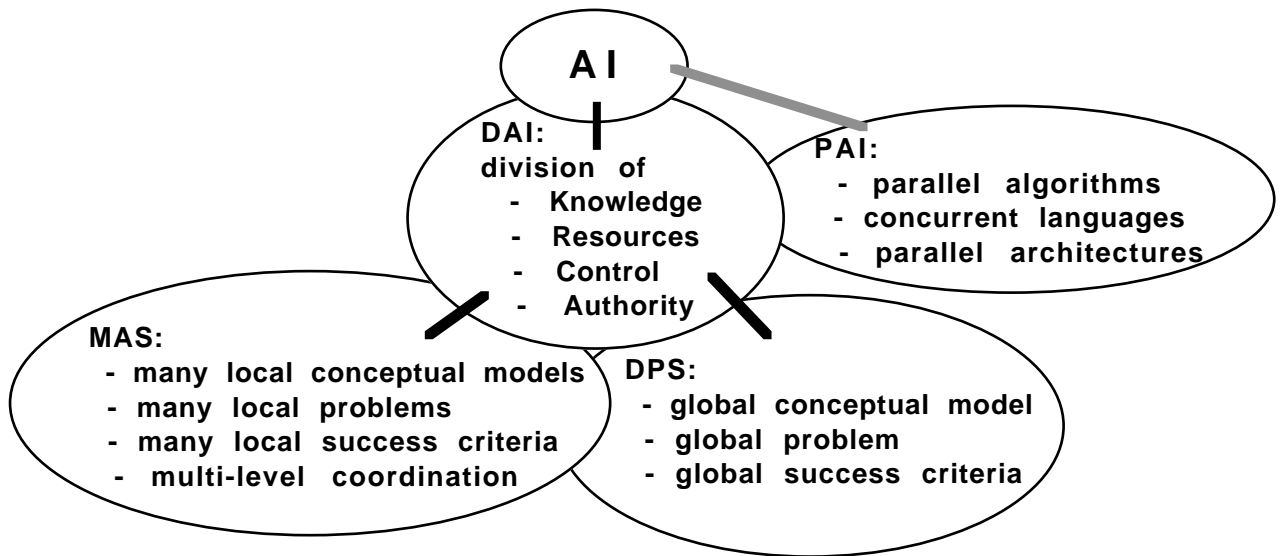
AI

DAI:
division of
- Knowledge
- Resources
- Control
- Authority

PAI:
- parallel algorithms
- concurrent languages
- parallel architectures

MAS:
- many local conceptual models
- many local problems
- many local success criteria
- multi-level coordination

DPS:
- global conceptual model
- global problem
- global success criteria